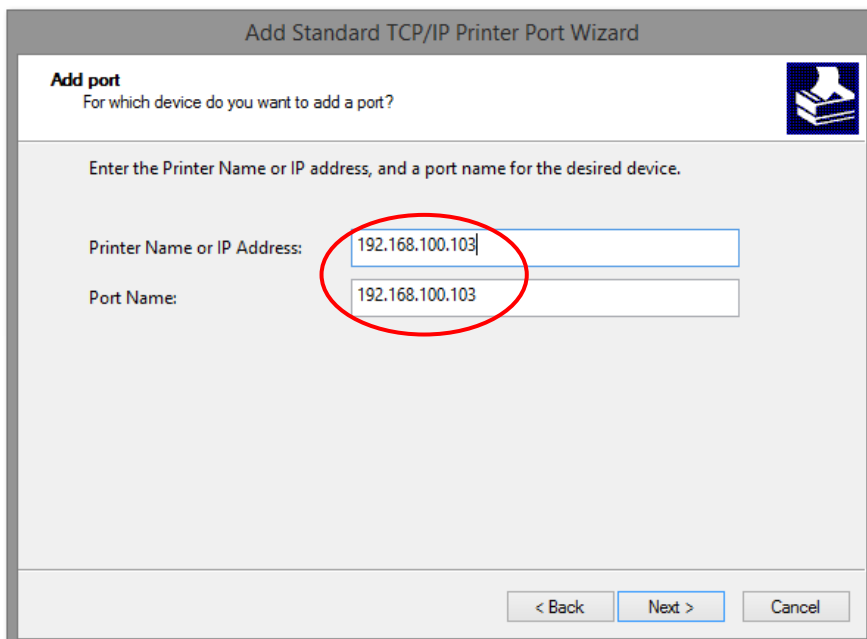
Add Standard TCP/IP Printer Port Wizard

**Add port**
For which device do you want to add a port?

Enter the Printer Name or IP address, and a port name for the desired device.

Printer Name or IP Address: 192.168.100.103

Port Name: 192.168.100.103

< Back | Next > | Cancel